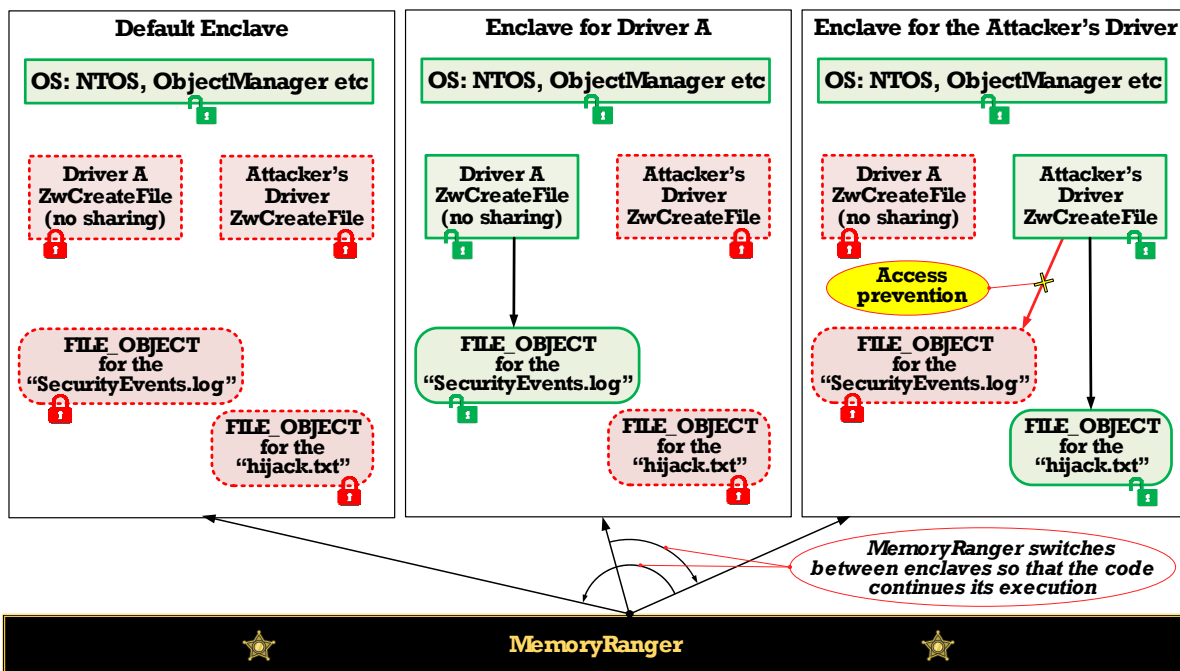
Default Enclave

OS: NTOS, ObjectManager etc

Driver A
ZwCreateFile
(no sharing)

Attacker's
Driver
ZwCreateFile

FILE_OBJECT
for the
"SecurityEvents.log"

FILE_OBJECT
for the
"hijack.txt"

Enclave for Driver A

OS: NTOS, ObjectManager etc

Driver A
ZwCreateFile
(no sharing)

Attacker's
Driver
ZwCreateFile

FILE_OBJECT
for the
"SecurityEvents.log"

FILE_OBJECT
for the
"hijack.txt"

Enclave for the Attacker's Driver

OS: NTOS, ObjectManager etc

Driver A
ZwCreateFile
(no sharing)

Attacker's
Driver
ZwCreateFile

Access
prevention

FILE_OBJECT
for the
"SecurityEvents.log"

FILE_OBJECT
for the
"hijack.txt"

MemoryRanger switches between enclaves so that the code continues its execution

MemoryRanger